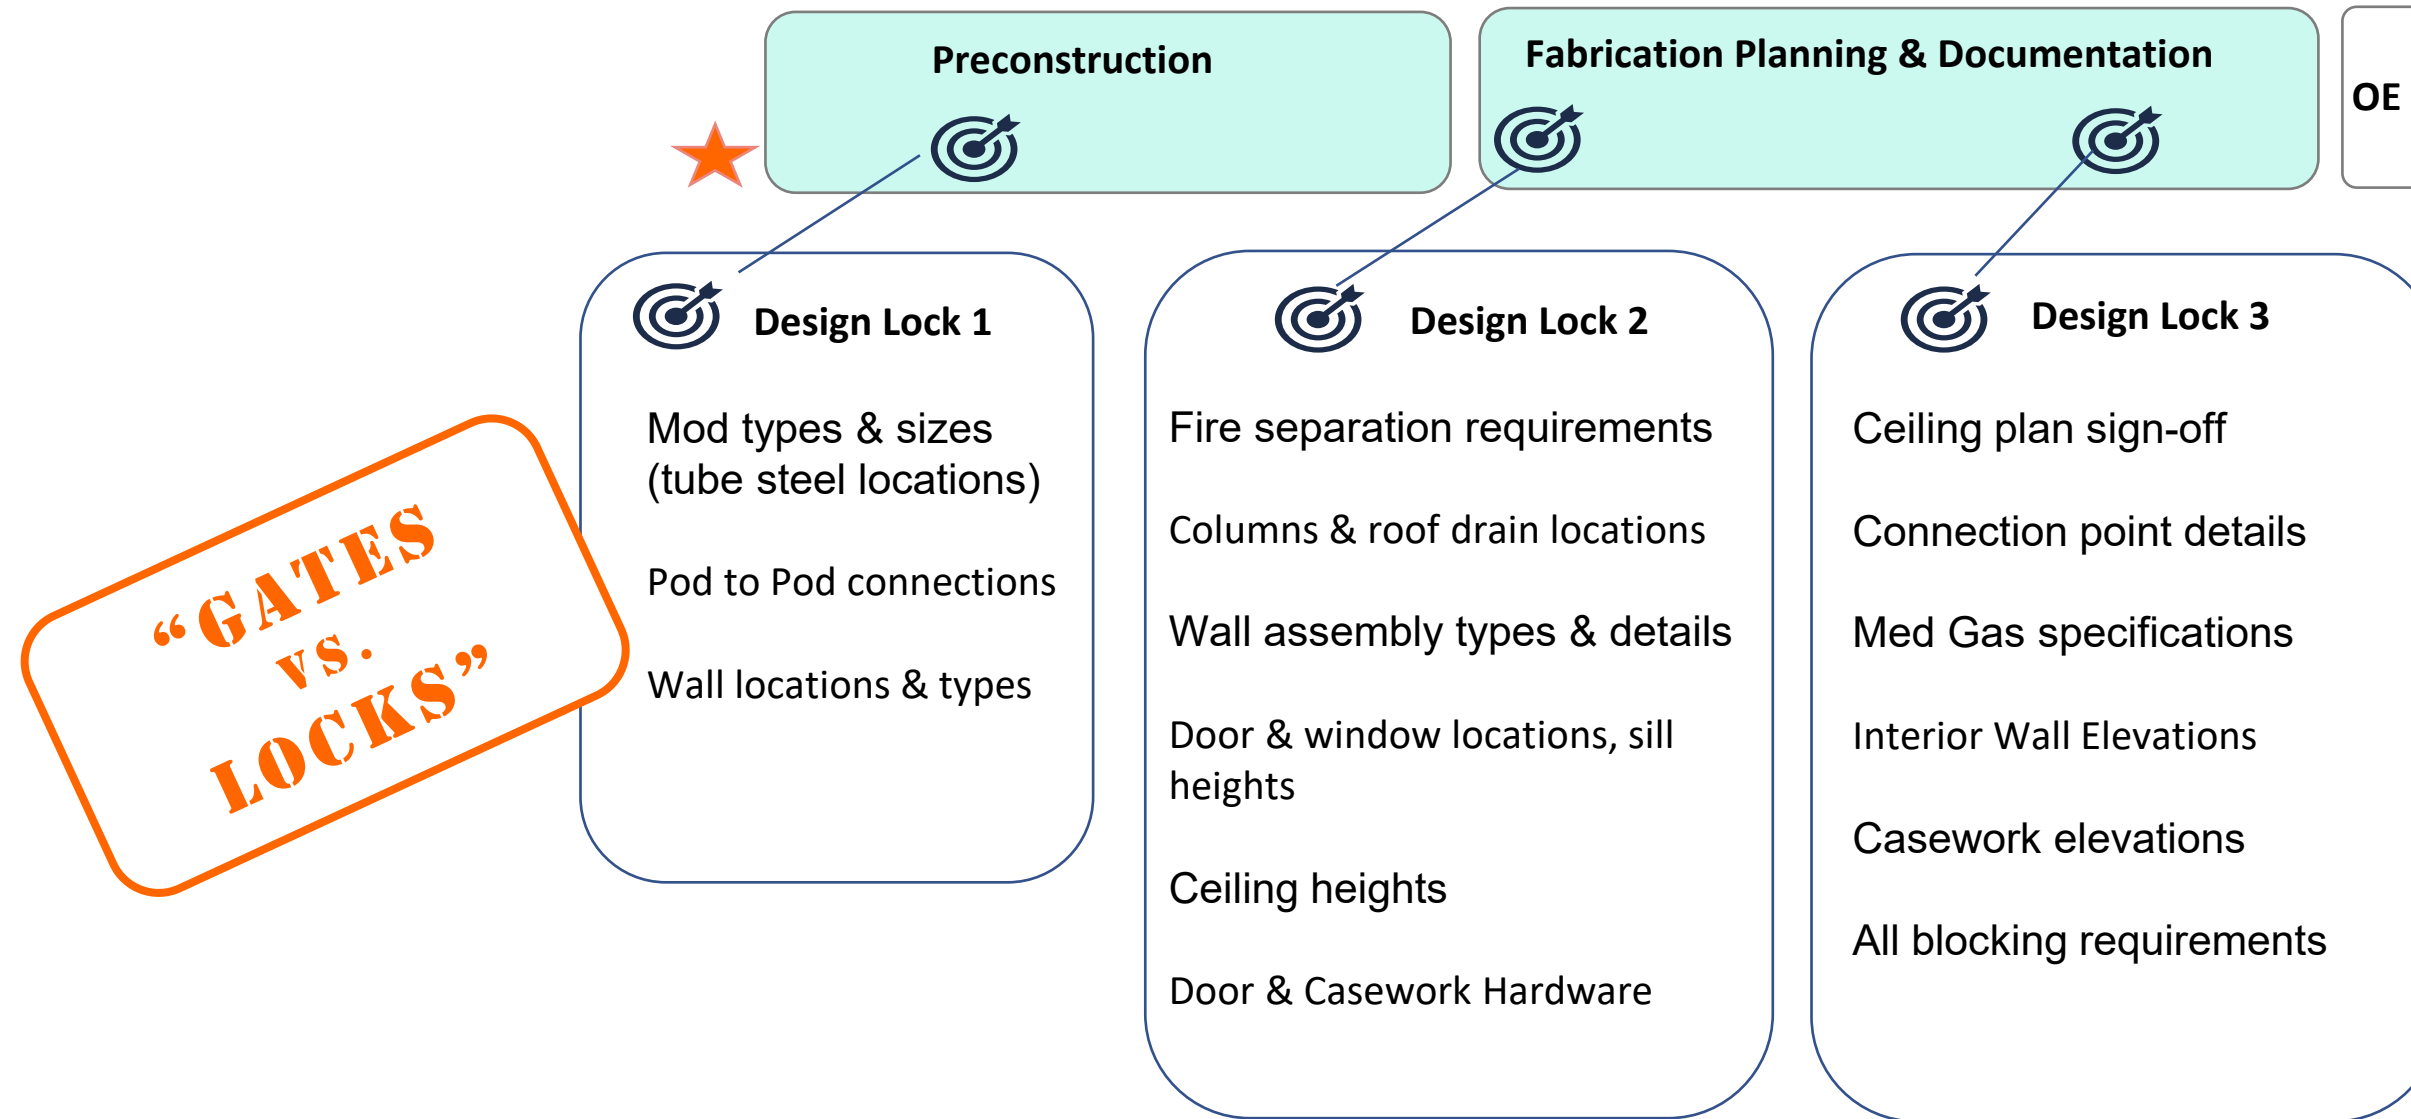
Preconstruction

Fabrication Planning & Documentation

OE

"GATES vs. LOCKS"

Design Lock 1

Mod types & sizes (tube steel locations)

Pod to Pod connections

Wall locations & types

Design Lock 2

Fire separation requirements

Columns & roof drain locations

Wall assembly types & details

Door & window locations, sill heights

Ceiling heights

Door & Casework Hardware

Design Lock 3

Ceiling plan sign-off

Connection point details

Med Gas specifications

Interior Wall Elevations

Casework elevations

All blocking requirements